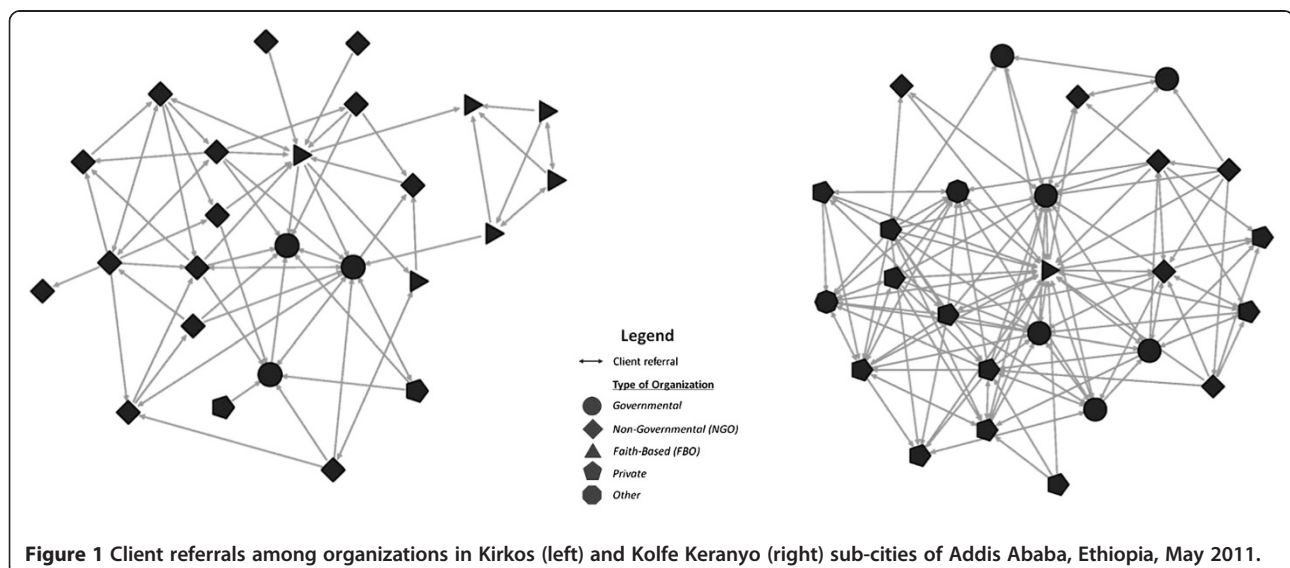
Legend

Client referral

Type of Organization

Governmental

Non-Governmental (NGO)

Faith-Based (FBO)

Private

Other

**Figure 1** Client referrals among organizations in Kirkos (left) and Kolfe Keranyo (right) sub-cities of Addis Ababa, Ethiopia, May 2011.